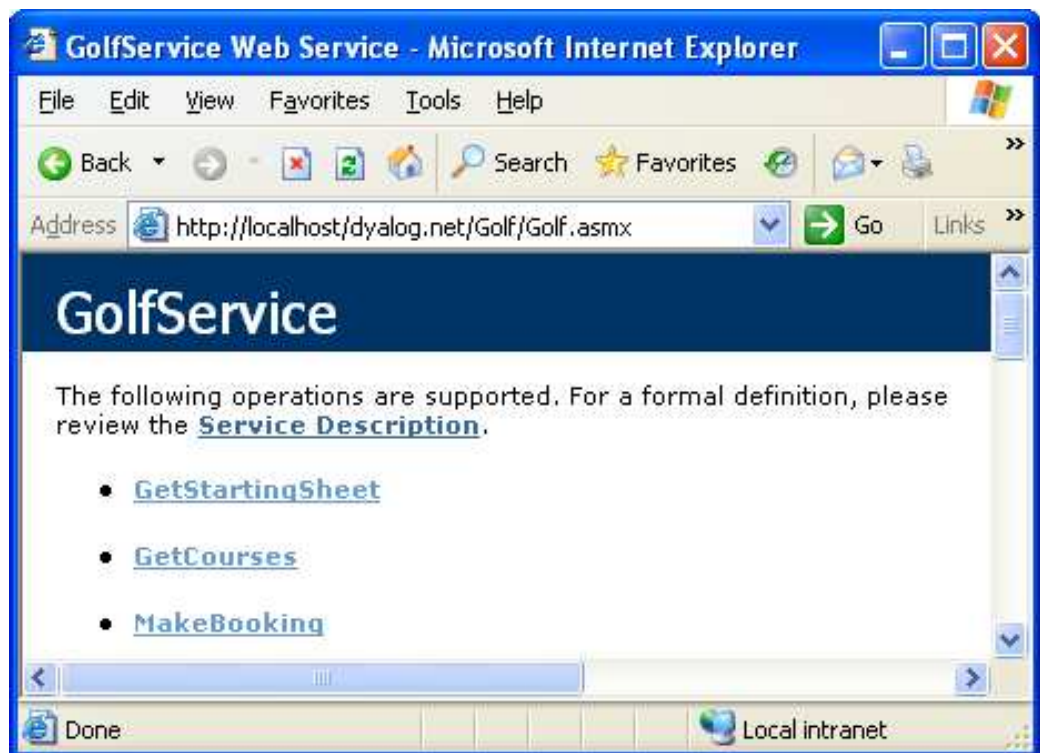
GolfService Web Service - Microsoft Internet Explorer

File Edit View Favorites Tools Help

Back Search Favorites

Address http://localhost/dyalog.net/Golf/Golf.asmx Go Links »

GolfService

The following operations are supported. For a formal definition, please review the Service Description.

- GetStartingSheet
- GetCourses
- MakeBooking

Done Local intranet